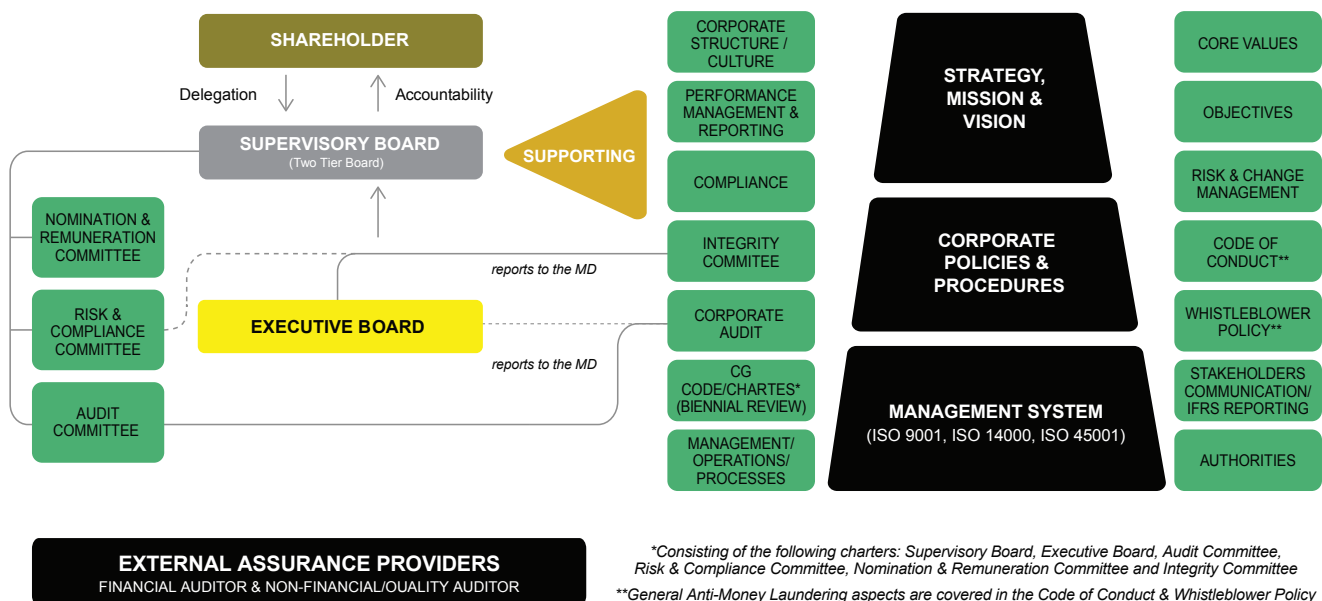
SHAREHOLDER

Delegation

Accountability

SUPERVISORY BOARD
(Two Tier Board)

NOMINATION & REMUNERATION COMMITTEE

RISK & COMPLIANCE COMMITTEE

AUDIT COMMITTEE

EXECUTIVE BOARD

reports to the MD

reports to the MD

SUPPORTING

CORPORATE STRUCTURE / CULTURE

PERFORMANCE MANAGEMENT & REPORTING

COMPLIANCE

INTEGRITY COMMITEE

CORPORATE AUDIT

CG CODE/CHARTES* (BIENNIAL REVIEW)

MANAGEMENT/ OPERATIONS/ PROCESSES

STRATEGY, MISSION & VISION

CORPORATE POLICIES & PROCEDURES

MANAGEMENT SYSTEM
(ISO 9001, ISO 14000, ISO 45001)

CORE VALUES

OBJECTIVES

RISK & CHANGE MANAGEMENT

CODE OF CONDUCT**

WHISTLEBLOWER POLICY**

STAKEHOLDERS COMMUNICATION/ IFRS REPORTING

AUTHORITIES

EXTERNAL ASSURANCE PROVIDERS
FINANCIAL AUDITOR & NON-FINANCIAL/QUALITY AUDITOR

*Consisting of the following charters: Supervisory Board, Executive Board, Audit Committee, Risk & Compliance Committee, Nomination & Remuneration Committee and Integrity Committee

**General Anti-Money Laundering aspects are covered in the Code of Conduct & Whistleblower Policy